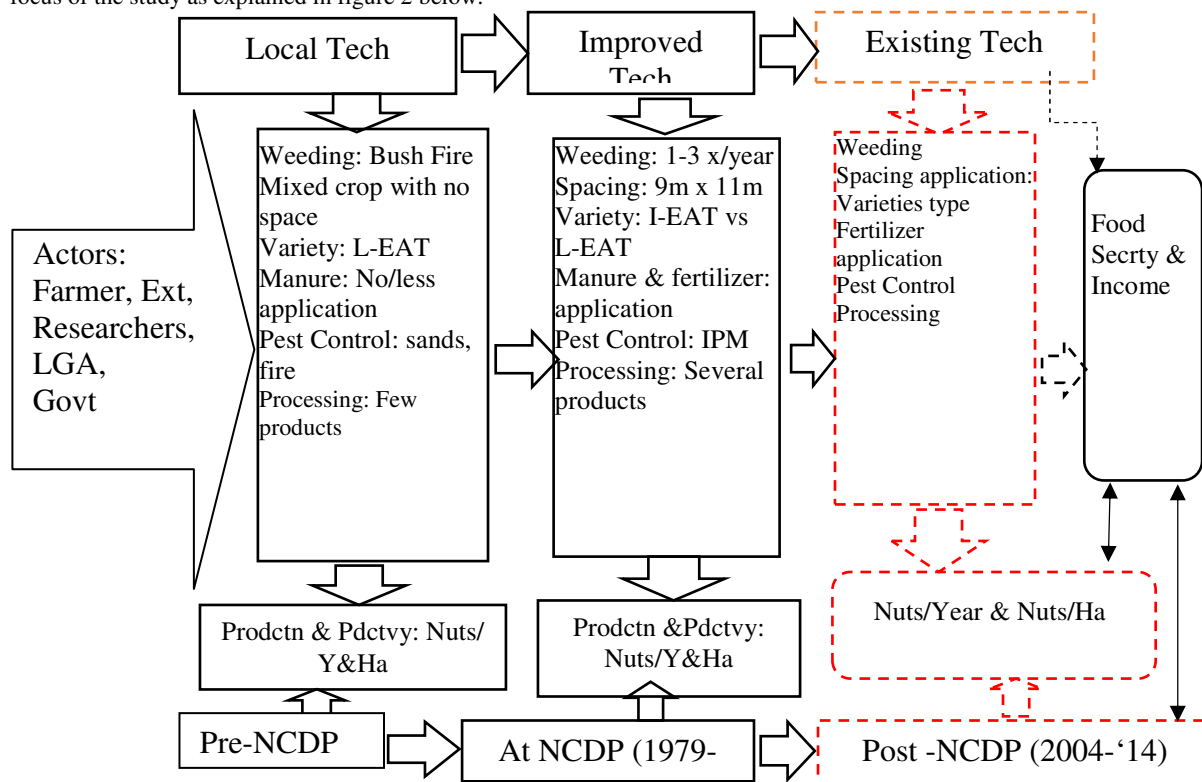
focus of the study as explained in figure 2 below.

Local Tech

Improved Tech

Existing Tech

Actors: Farmer, Ext, Researchers, LGA, Govt

Weeding: Bush Fire
Mixed crop with no space
Variety: L-EAT
Manure: No/less application
Pest Control: sands, fire
Processing: Few products

Weeding: 1-3 x/year
Spacing: 9m x 11m
Variety: I-EAT vs L-EAT
Manure & fertilizer: application
Pest Control: IPM
Processing: Several products

Weeding
Spacing application:
Varieties type
Fertilizer application
Pest Control
Processing

Food Secrty & Income

Prodctn & Pdctvy: Nuts/ Y&Ha

Prodctn &Pdctvy: Nuts/Y&Ha

Nuts/Year & Nuts/Ha

Pre-NCDP

At NCDP (1979-

Post -NCDP (2004-'14)